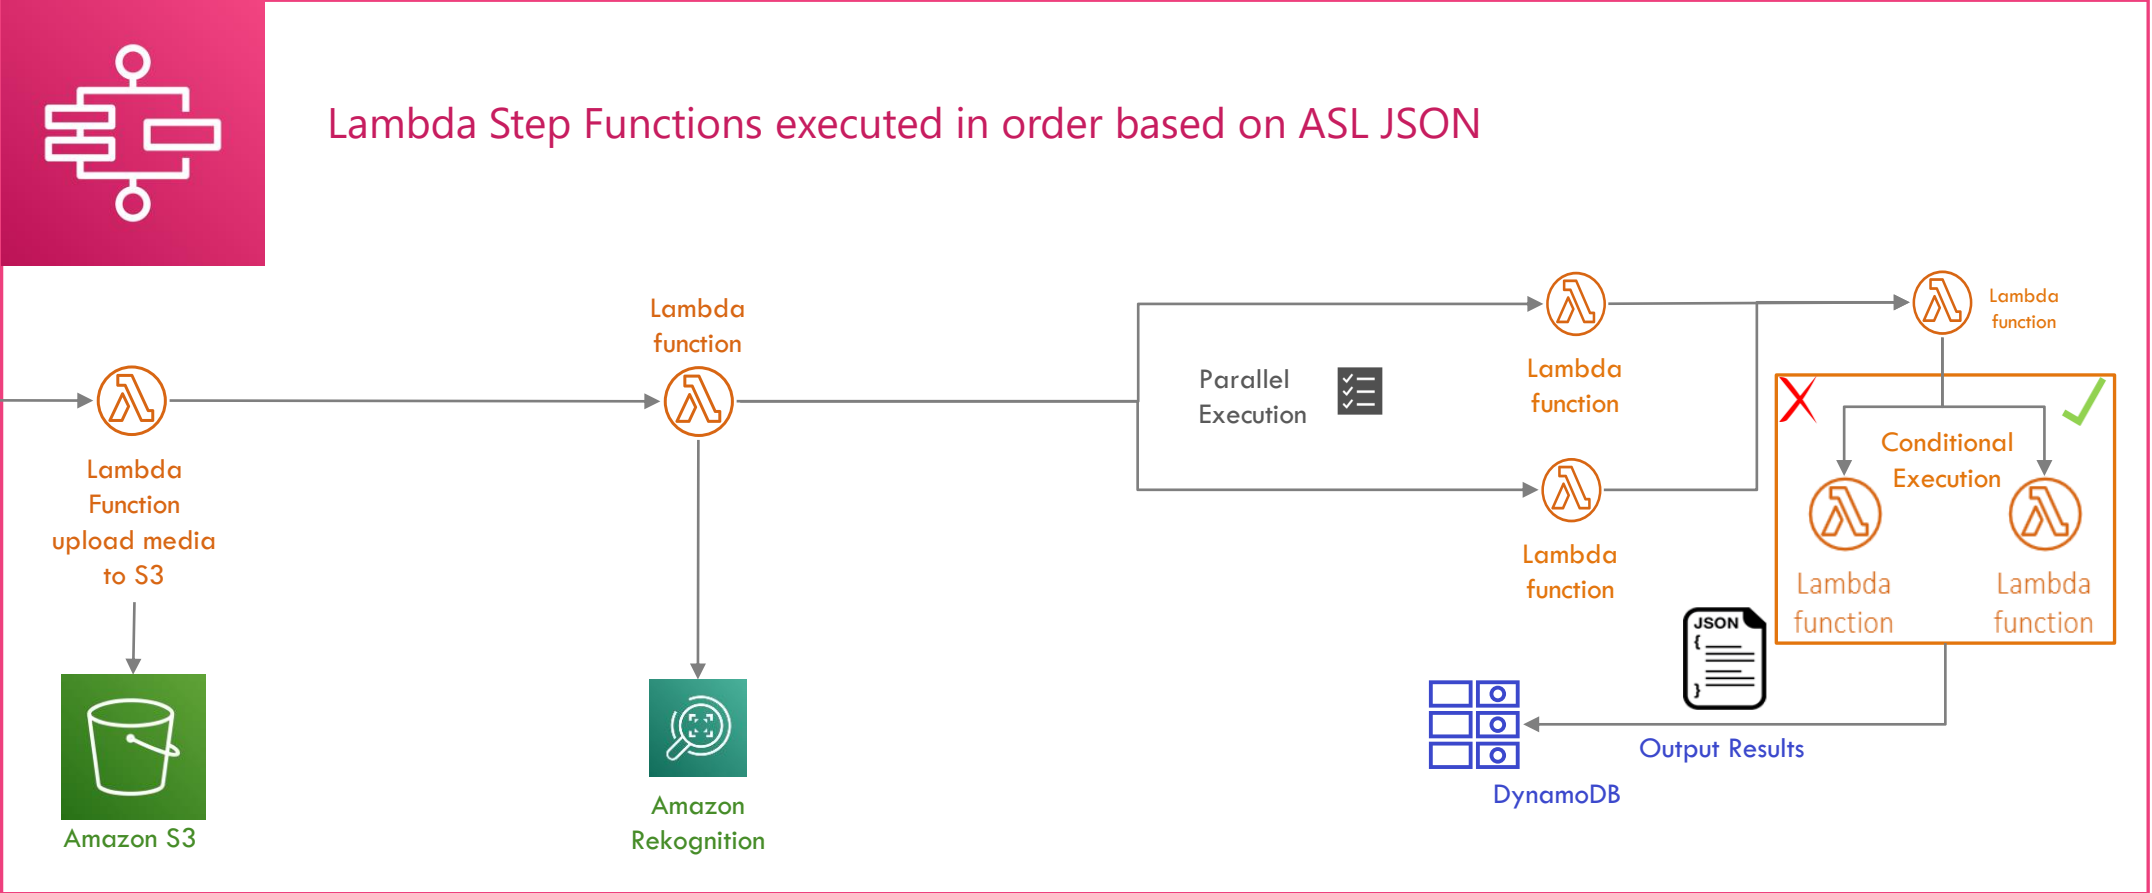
Lambda Step Functions executed in order based on ASL JSON

Lambda Function upload media to S3

Amazon S3

Lambda function

Amazon Rekognition

Parallel Execution

Lambda function

Lambda function

Lambda function

Conditional Execution

Lambda function

Lambda function

JSON
{
}

Output Results

DynamoDB